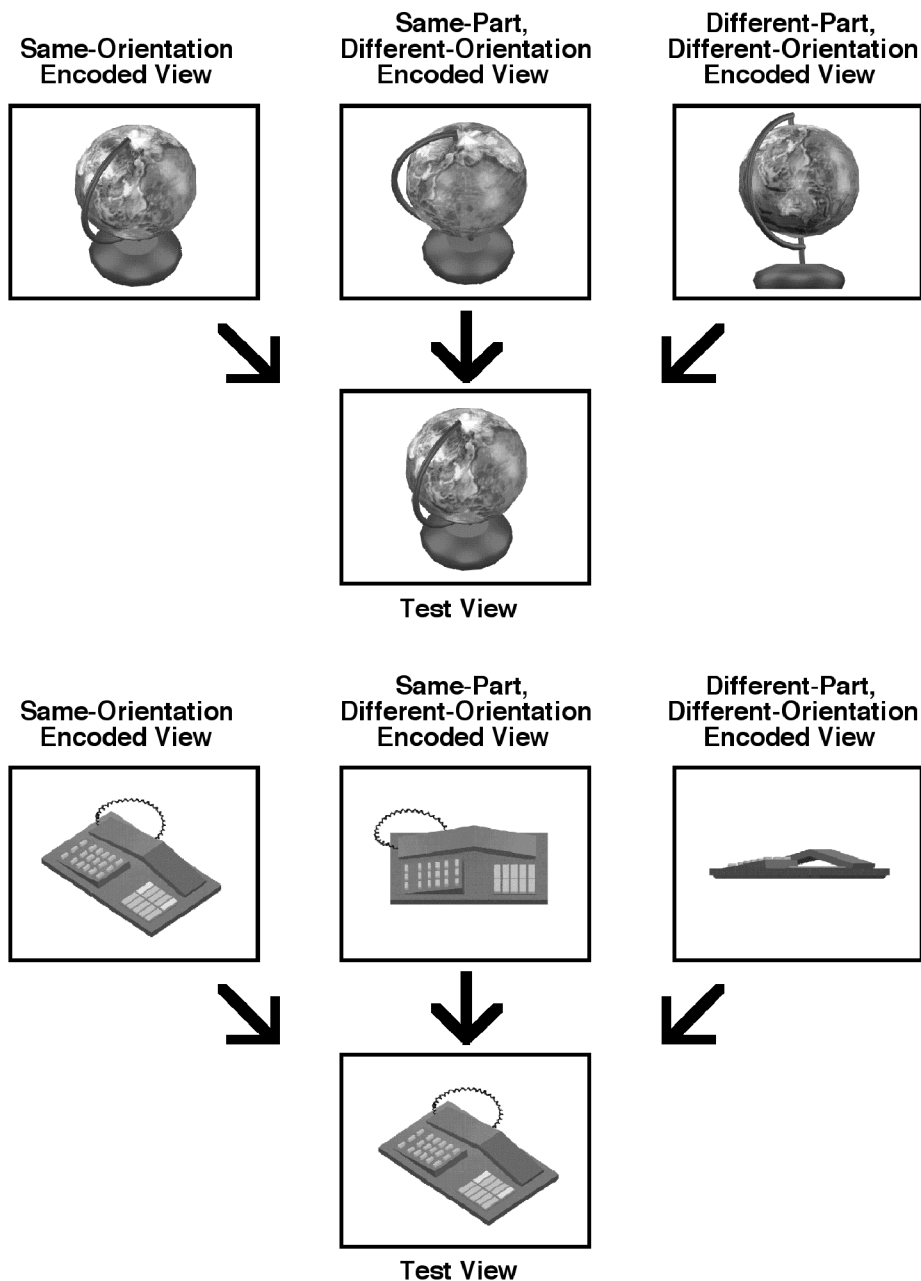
Same-Orientation Encoded View

Same-Part, Different-Orientation Encoded View

Different-Part, Different-Orientation Encoded View

Test View

Same-Orientation Encoded View

Same-Part, Different-Orientation Encoded View

Different-Part, Different-Orientation Encoded View

Test View